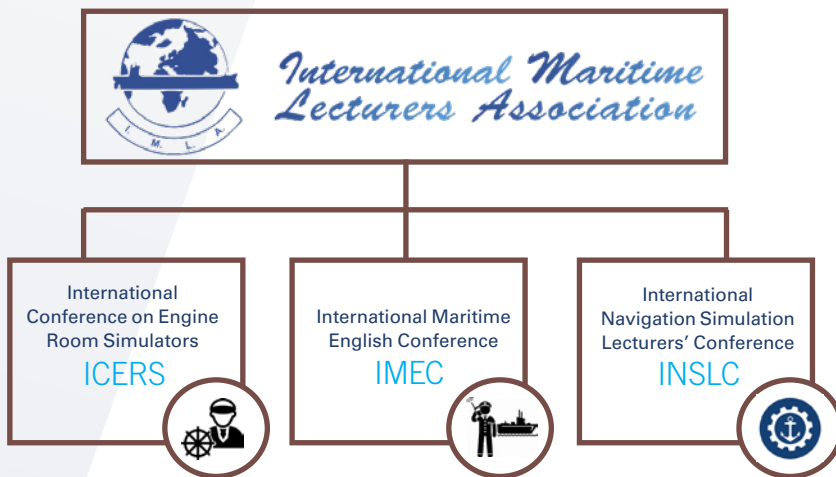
I. M. L. A.

International Maritime Lecturers Association

International Conference on Engine Room Simulators
ICERS

International Maritime English Conference
IMEC

International Navigation Simulation Lecturers' Conference
INSLC